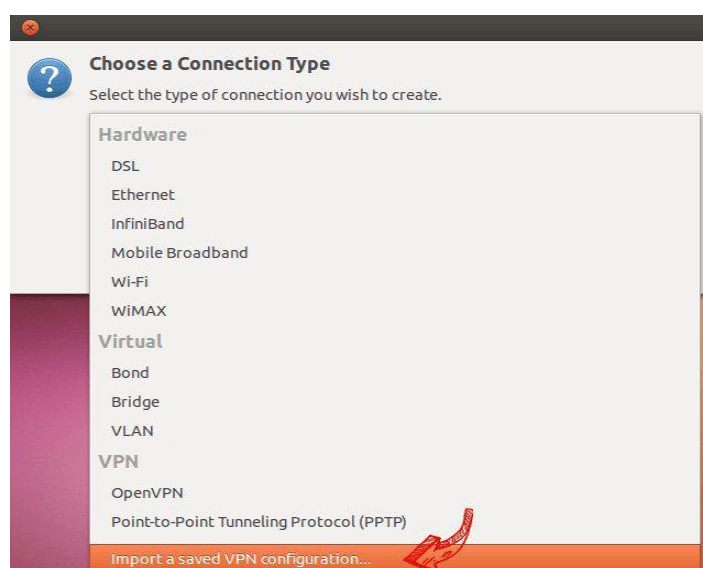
Choose a Connection Type

Select the type of connection you wish to create.

Hardware

DSL

Ethernet

InfiniBand

Mobile Broadband

Wi-Fi

WiMAX

Virtual

Bond

Bridge

VLAN

VPN

OpenVPN

Point-to-Point Tunneling Protocol (PPTP)

Import a saved VPN configuration...